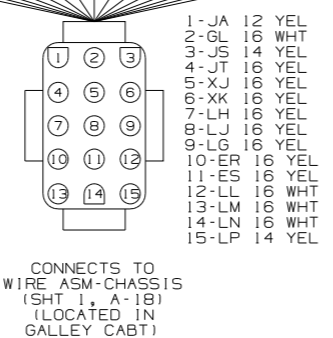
1 2 3
4 5 6
7 8 9
10 11 12
13 14 15

1-JA 12 YEL
2-GL 16 WHT
3-JS 14 YEL
4-JT 16 YEL
5-XJ 16 YEL
6-XK 16 YEL
7-LH 16 YEL
8-LJ 16 YEL
9-LG 16 YEL
10-ER 16 YEL
11-ES 16 YEL
12-LL 16 WHT
13-LM 16 WHT
14-LN 16 WHT
15-LP 14 YEL

CONNECTS TO
WIRE ASM-CHASSIS
(SHT 1, A-18)
(LOCATED IN
GALLEY CABT)